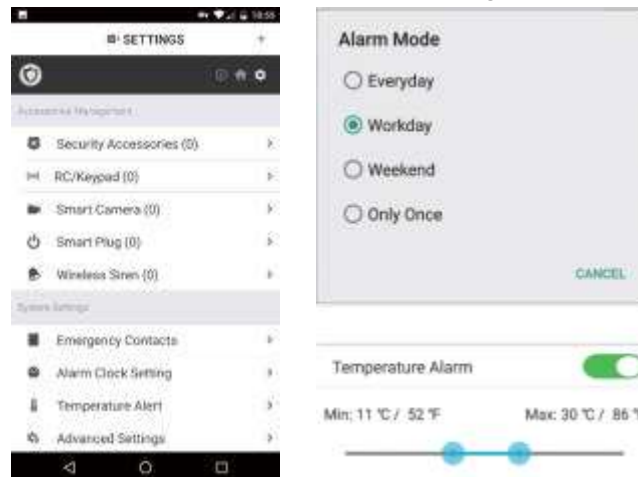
10:55

SETTINGS

+

Accessories Management

Security Accessories (0)

RC/Keypad (0)

Smart Camera (0)

Smart Plug (0)

Wireless Siren (0)

System Settings

Emergency Contacts

Alarm Clock Setting

Temperature Alert

Advanced Settings

Alarm Mode

Everyday

Workday

Weekend

Only Once

CANCEL

Temperature Alarm

Min: 11 ℃ / 52 ℉

Max: 30 ℃ / 86 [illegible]